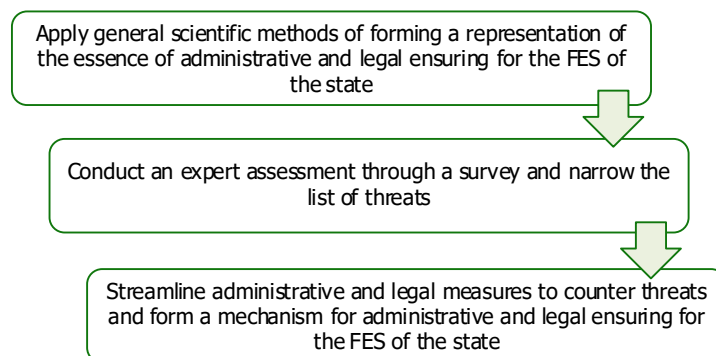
Apply general scientific methods of forming a representation of the essence of administrative and legal ensuring for the FES of the state

Conduct an expert assessment through a survey and narrow the list of threats

Streamline administrative and legal measures to counter threats and form a mechanism for administrative and legal ensuring for the FES of the state